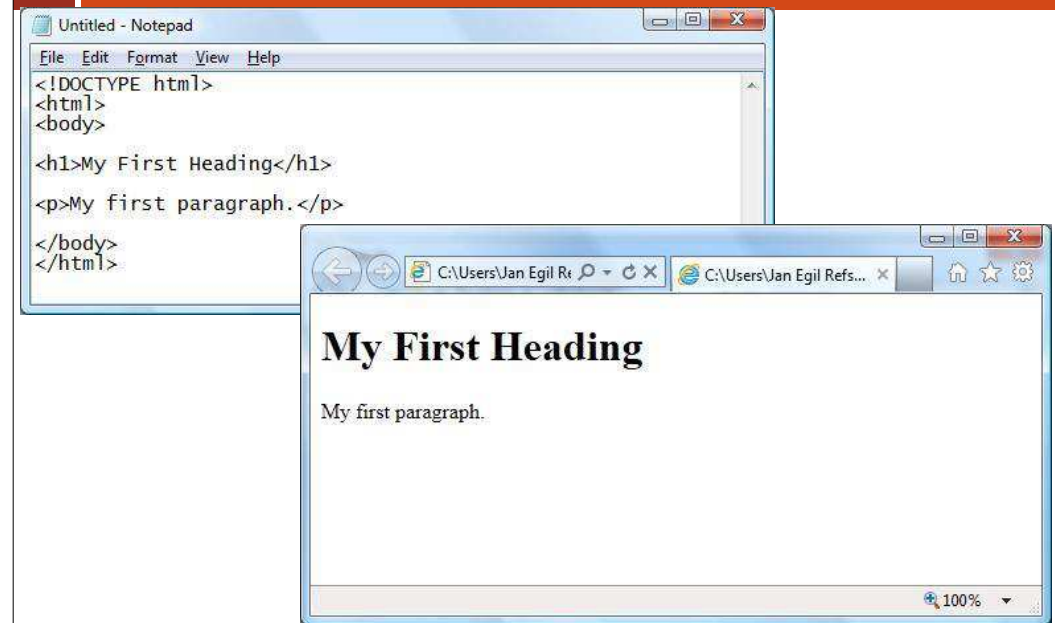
Untitled - Notepad

File Edit Format View Help

<!DOCTYPE html>
<html>
<body>

<h1>My First Heading</h1>

<p>My first paragraph.</p>

</body>
</html>

C:\Users\Jan Egil Re

C:\Users\Jan Egil Refs...

# My First Heading

My first paragraph.

100%